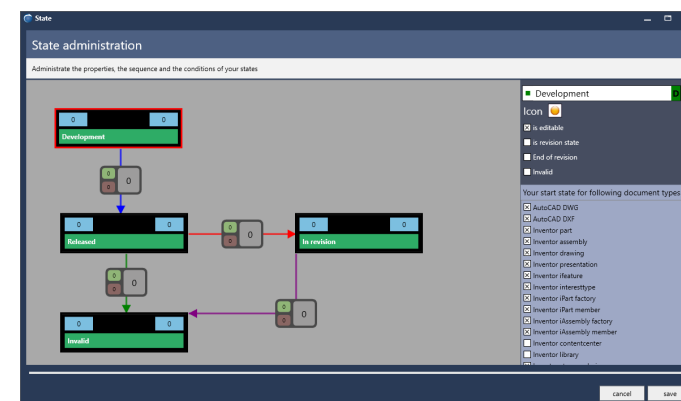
State

State administration

Administrate the properties, the sequence and the conditions of your states

0 0
Development

0
0 0

0 0
Released

0
0 0

0 0
In revision

0
0 0

0
0 0

0 0
Invalid

Development

Icon

is editable

is revision state

End of revision

Invalid

Your start state for following document types

AutoCAD DWG
AutoCAD DXF
Inventor part
Inventor assembly
Inventor drawing
Inventor presentation
Inventor ifeature
Inventor interesttype
Inventor iPart factory
Inventor iPart member
Inventor iAssembly factory
Inventor iAssembly member
Inventor contentcenter
Inventor library

cancel
save